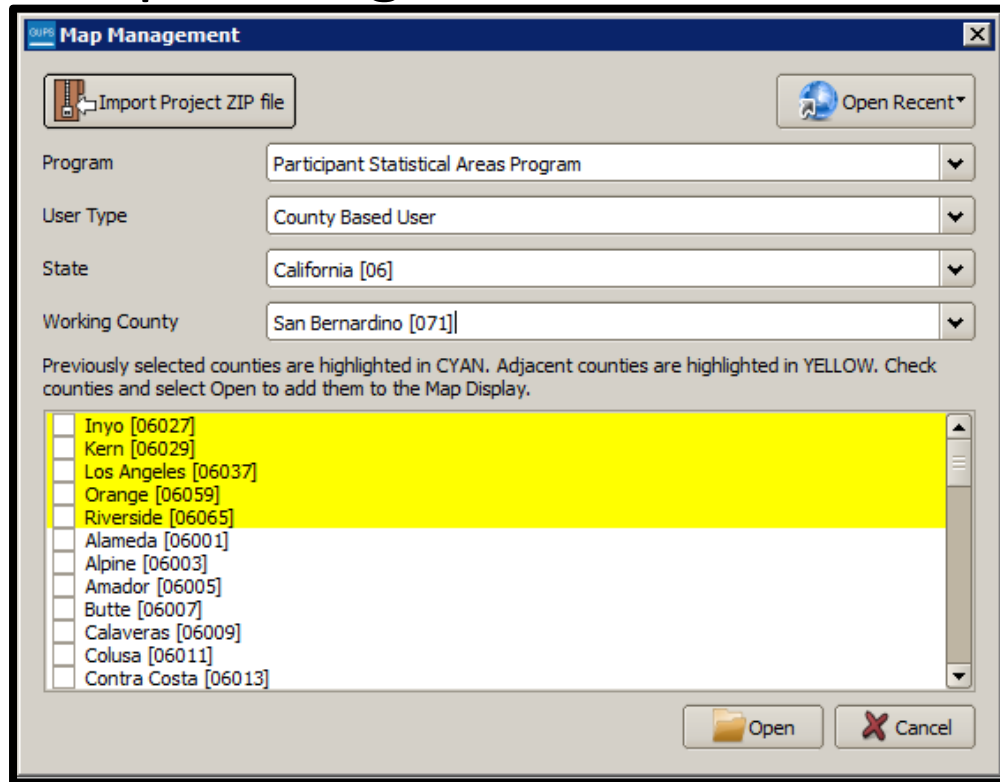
GUPS Map Management

Import Project ZIP file

Open Recent

Program Participant Statistical Areas Program

User Type County Based User

State California [06]

Working County San Bernardino [071]

Previously selected counties are highlighted in CYAN. Adjacent counties are highlighted in YELLOW. Check counties and select Open to add them to the Map Display.

Inyo [06027]
Kern [06029]
Los Angeles [06037]
Orange [06059]
Riverside [06065]
Alameda [06001]
Alpine [06003]
Amador [06005]
Butte [06007]
Calaveras [06009]
Colusa [06011]
Contra Costa [06013]

Open

Cancel